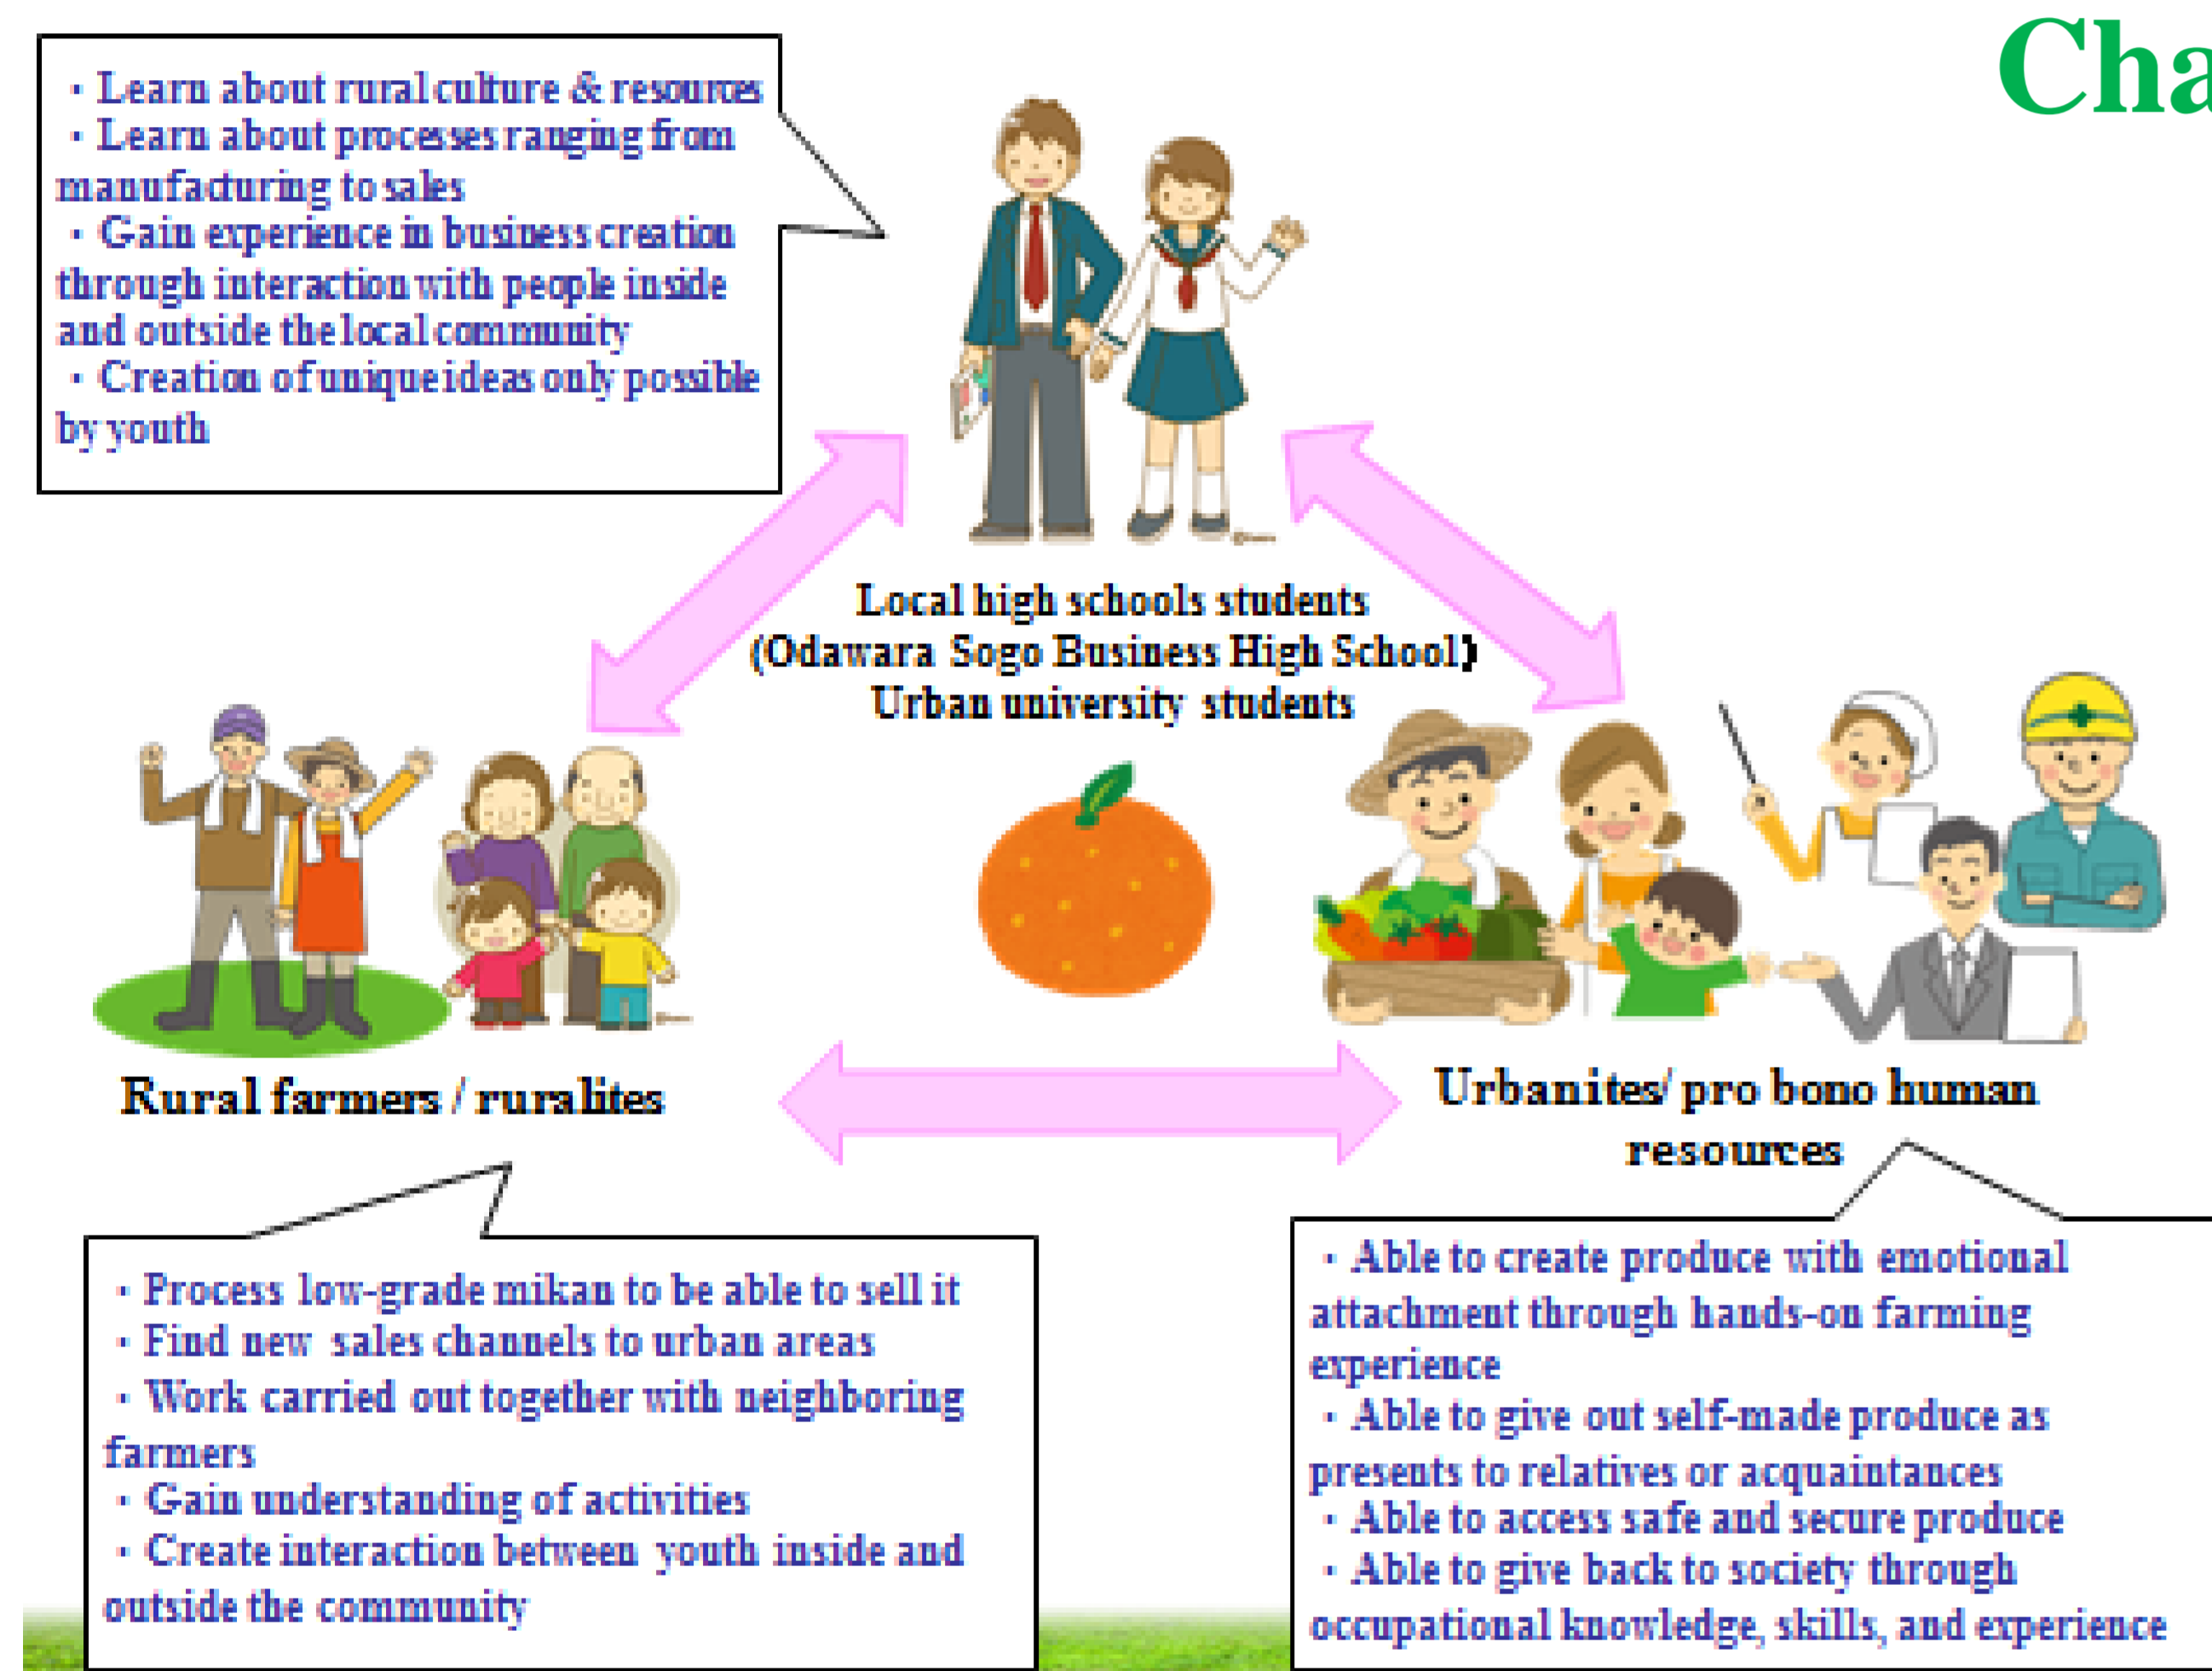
Cha

・Learn about rural culture & resources
・Learn about processes ranging from manufacturing to sales
・Gain experience in business creation through interaction with people inside and outside the local community
・Creation of unique ideas only possible by youth

Local high schools students
(Odawara Sogo Business High School)
Urban university students

Rural farmers / ruralites

Urbanites/ pro bono human resources

・Process low-grade mikan to be able to sell it
・Find new sales channels to urban areas
・Work carried out together with neighboring farmers
・Gain understanding of activities
・Create interaction between youth inside and outside the community

・Able to create produce with emotional attachment through hands-on farming experience
・Able to give out self-made produce as presents to relatives or acquaintances
・Able to access safe and secure produce
・Able to give back to society through occupational knowledge, skills, and experience